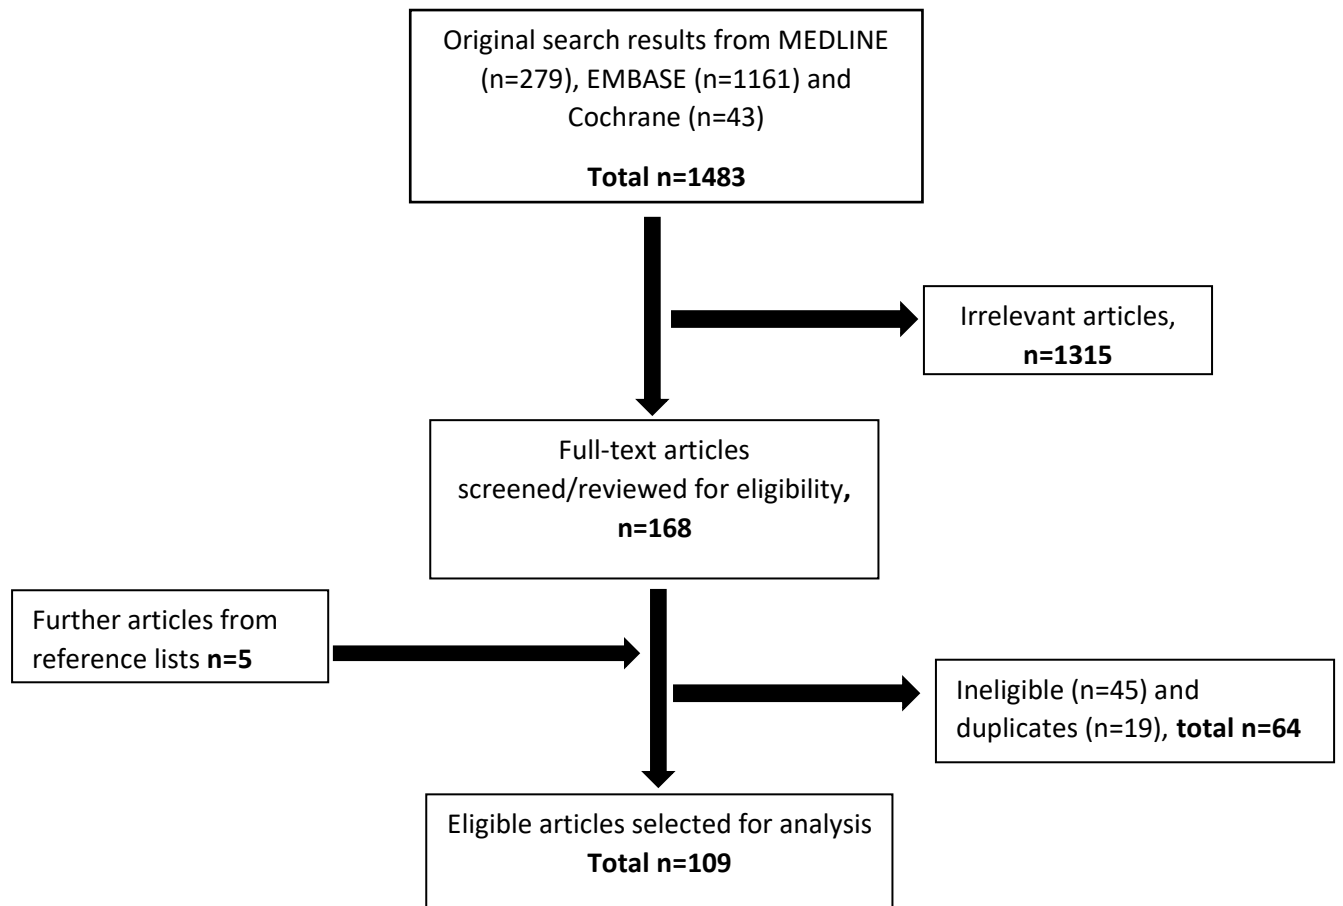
Original search results from MEDLINE (n=279), EMBASE (n=1161) and Cochrane (n=43)

Total n=1483

Irrelevant articles, n=1315

Full-text articles screened/reviewed for eligibility, n=168

Further articles from reference lists n=5

Ineligible (n=45) and duplicates (n=19), total n=64

Eligible articles selected for analysis Total n=109